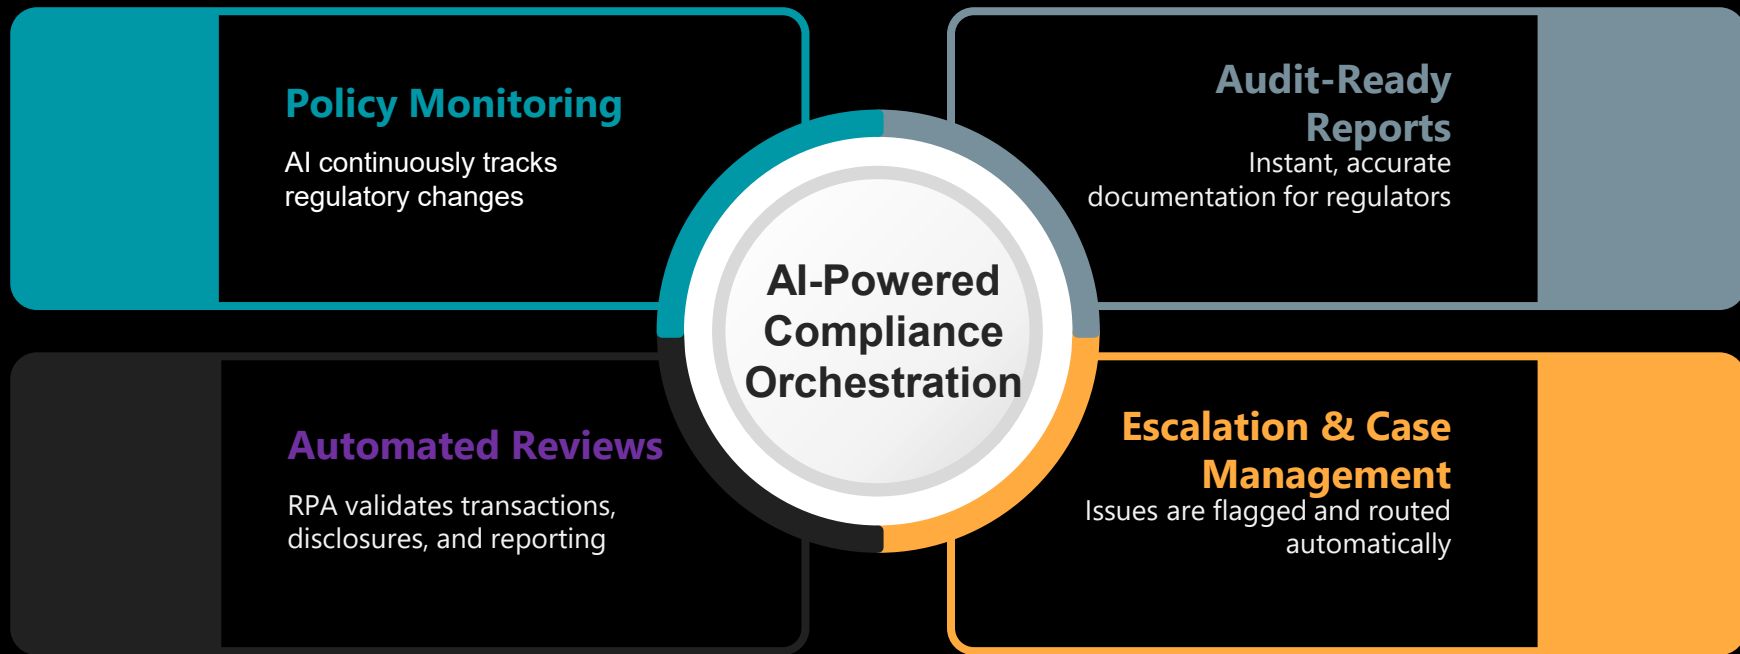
Policy Monitoring

AI continuously tracks regulatory changes

Audit-Ready Reports

Instant, accurate documentation for regulators

AI-Powered Compliance Orchestration

Automated Reviews

RPA validates transactions, disclosures, and reporting

Escalation & Case Management

Issues are flagged and routed automatically